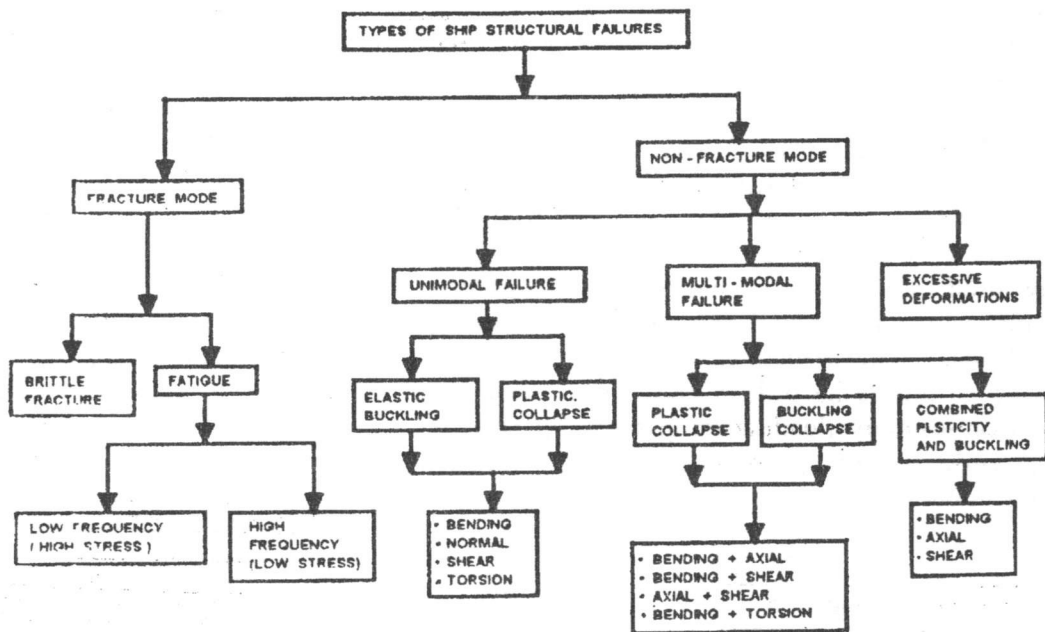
TYPES OF SHIP STRUCTURAL FAILURES

FRACTURE MODE

NON - FRACTURE MODE

BRITTLE FRACTURE

FATIGUE

LOW FREQUENCY (HIGH STRESS)

HIGH FREQUENCY (LOW STRESS)

UNIMODAL FAILURE

ELASTIC BUCKLING

PLASTIC. COLLAPSE

- BENDING
- NORMAL
- SHEAR
- TORSION

MULTI - MODAL FAILURE

PLASTIC COLLAPSE

BUCKLING COLLAPSE

- BENDING + AXIAL
- BENDING + SHEAR
- AXIAL + SHEAR
- BENDING + TORSION

COMBINED PLSTICITY AND BUCKLING

- BENDING
- AXIAL
- SHEAR

EXCESSIVE DEFORMATIONS